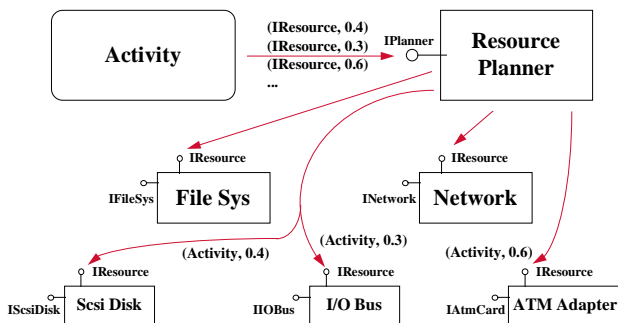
Activity

(IResource, 0.4)
(IResource, 0.3)
(IResource, 0.6)
...

IPlanner

Resource Planner

IResource
IFileSys
File Sys

IResource
INetwork
Network

(Activity, 0.4)
(Activity, 0.3)
(Activity, 0.6)

IResource
IScsiDisk
Scsi Disk

IResource
IIOBus
I/O Bus

IResource
IAtmCard
ATM Adapter